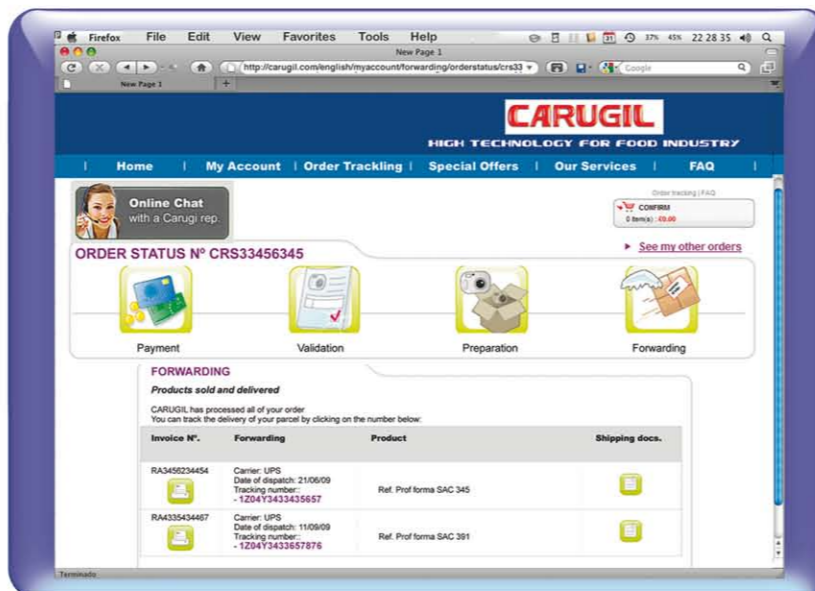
Firefox File Edit View Favorites Tools Help

37% 45% 22 28 35

New Page 1

http://carugil.com/english/myaccount/forwarding/orderstatus/crs33

Google

New Page 1

CARUGIL

HIGH TECHNOLOGY FOR FOOD INDUSTRY

Home | My Account | Order Trackling | Special Offers | Our Services | FAQ

Online Chat
with a Carugi rep.

Order tracking | FAQ

CONFIRM
0 item(s) : €0.00

ORDER STATUS Nº CRS33456345

See my other orders

Payment

Validation

Preparation

Forwarding

FORWARDING

Products sold and delivered

CARUGIL has processed all of your order
You can track the delivery of your parcel by clicking on the number below:

| Invoice Nº. | Forwarding | Product | Shipping docs. |
|---|---|---|---|
| RA3456234454 | Carrier: UPS<br>Date of dispatch: 21/06/09<br>Tracking number:<br>- 1Z04Y3433435657 | Ref. Prof forma SAC 345 | |
| RA4335434467 | Carrier: UPS<br>Date of dispatch: 11/09/09<br>Tracking number:<br>- 1Z04Y3433657876 | Ref. Prof forma SAC 391 | |

Terminado